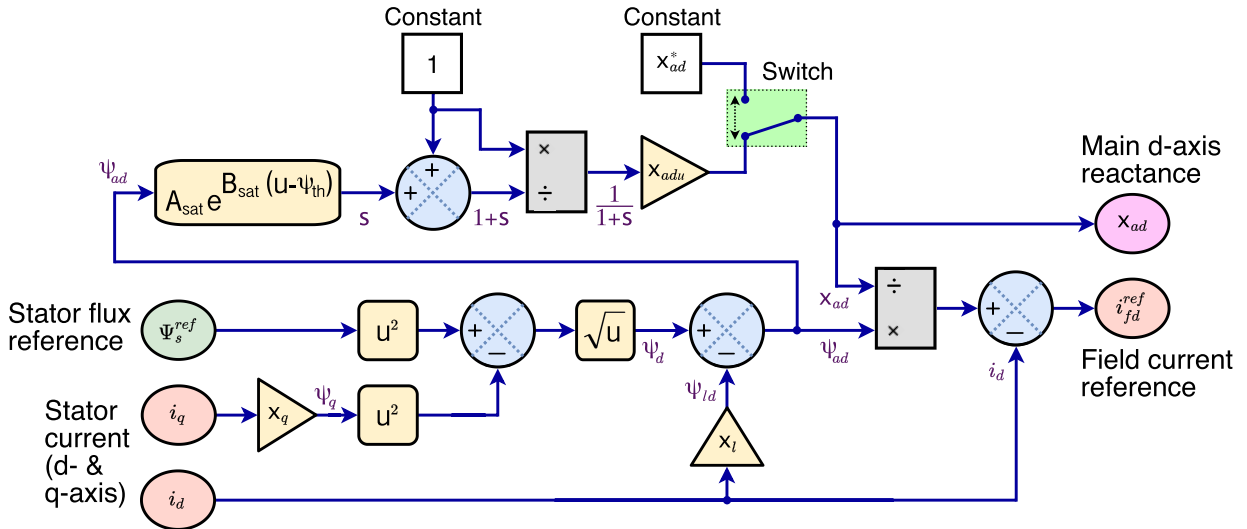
Constant

1

Constant

$x^*_{ad}$

Switch

$\psi_{ad}$

$A_{sat}e^{B_{sat}(u-\psi_{th})}$

s

+

+

1+s

×

÷

$x_{adu}$

$\frac{1}{1+s}$

Main d-axis reactance

$x_{ad}$

Stator flux reference

$\Psi_s^{ref}$

$u^2$

+

–

$\sqrt{u}$

$\psi_d$

+

–

$x_{ad}$

$\psi_{ad}$

÷

×

+

–

$i_{fd}^{ref}$

Field current reference

$\psi_{ld}$

$i_d$

Stator current (d- & q-axis)

$i_q$

$x_q$

$\psi_q$

$u^2$

$x_l$

$i_d$